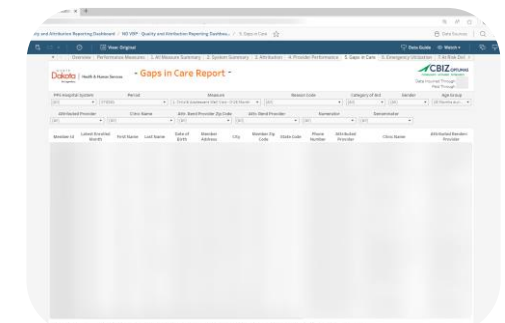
aty and Attribution Reporting Dashboard / ND VBP - Quality and Attribution Reporting Dashboa... / 5. Gaps in Care

View: Original

Data Guide

Watch

Overview | Performance Measures | 1. All Measure Summary | 2. System Summary | 3. Attribution | 4. Provider Performance | 5. Gaps in Care | 6. Emergency Utilization | 7. At Risk Out

Dakota | Health & Human Services

Gaps in Care Report

CBIZ OPTUMAS

Data Incurred Through:
Paid Through:

PPS Hospital System | Period | Measure | Reason Code | Category of Aid | Gender | Age Group

(All) | CY2022 | 1. CY-CIS Adolescent Well Care (CIS Rate) | (All) | (All) | (All) | (All)

Attributed Provider | Clinic Name | Attr. Rend Provider Zip Code | Attr. Rend Provider | Numerator | Denominator

(All) | (All) | (All) | (All) | (All) | (All)

| Member ID | Latest Enrolled Month | First Name | Last Name | Date of Birth | Member Address | City | Member Zip Code | State Code | Phone Number | Attributed Provider | Clinic Name | Attributed Rendering Provider |
|---|---|---|---|---|---|---|---|---|---|---|---|---|